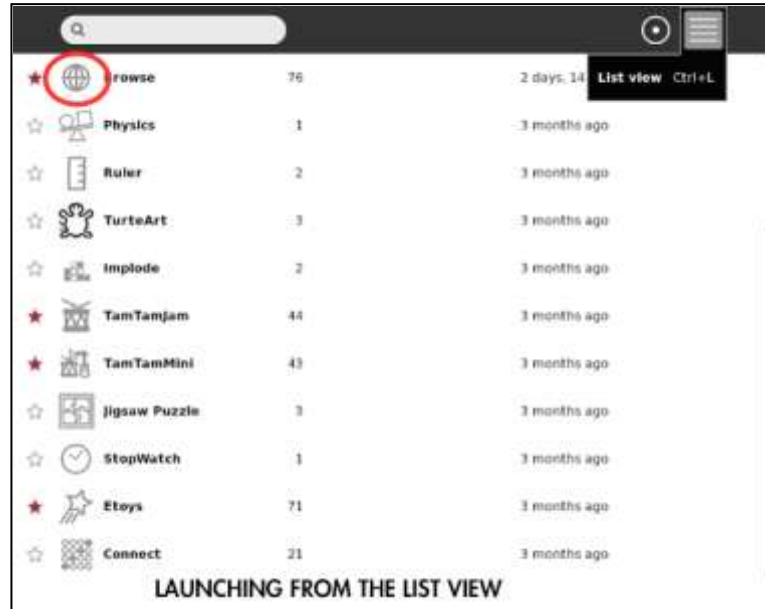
| | | | |
|---|---|---|---|
| ★ | rowse | 76 | 2 days, 14 |
| ☆ | Physics | 1 | 3 months ago |
| ☆ | Ruler | 2 | 3 months ago |
| ☆ | TurteArt | 3 | 3 months ago |
| ☆ | Implode | 2 | 3 months ago |
| ★ | TamTamJam | 44 | 3 months ago |
| ★ | TamTamMini | 43 | 3 months ago |
| ☆ | Jigsaw Puzzle | 3 | 3 months ago |
| ☆ | StopWatch | 1 | 3 months ago |
| ★ | Etoys | 71 | 3 months ago |
| ☆ | Connect | 21 | 3 months ago |

List view Ctrl+L

LAUNCHING FROM THE LIST VIEW